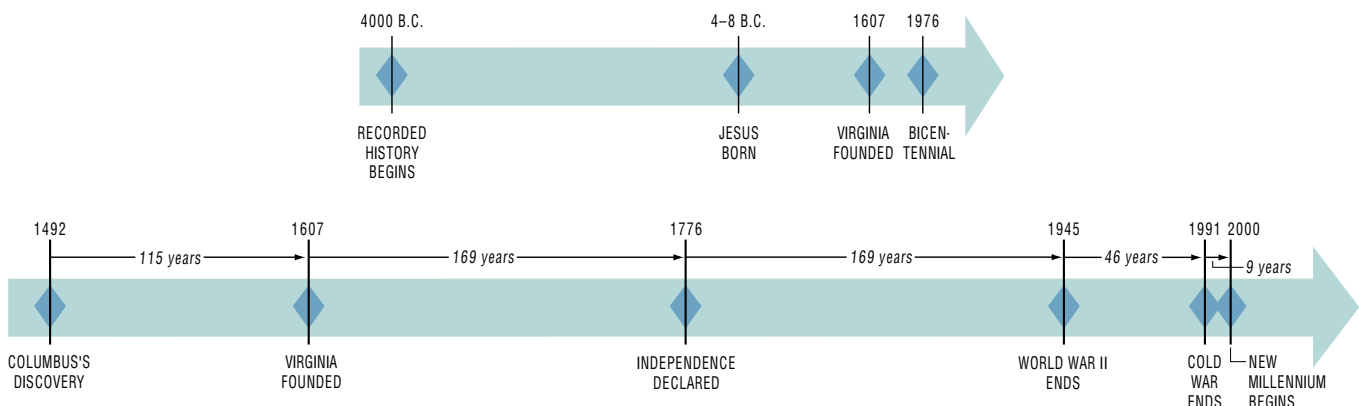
4000 B.C.

4–8 B.C.

1607

1976

RECORDED HISTORY BEGINS

JESUS BORN

VIRGINIA FOUNDED

BICENTENNIAL

1492

115 years

1607

169 years

1776

169 years

1945

46 years

1991

2000

9 years

COLUMBUS'S DISCOVERY

VIRGINIA FOUNDED

INDEPENDENCE DECLARED

WORLD WAR II ENDS

COLD WAR ENDS

NEW MILLENNIUM BEGINS